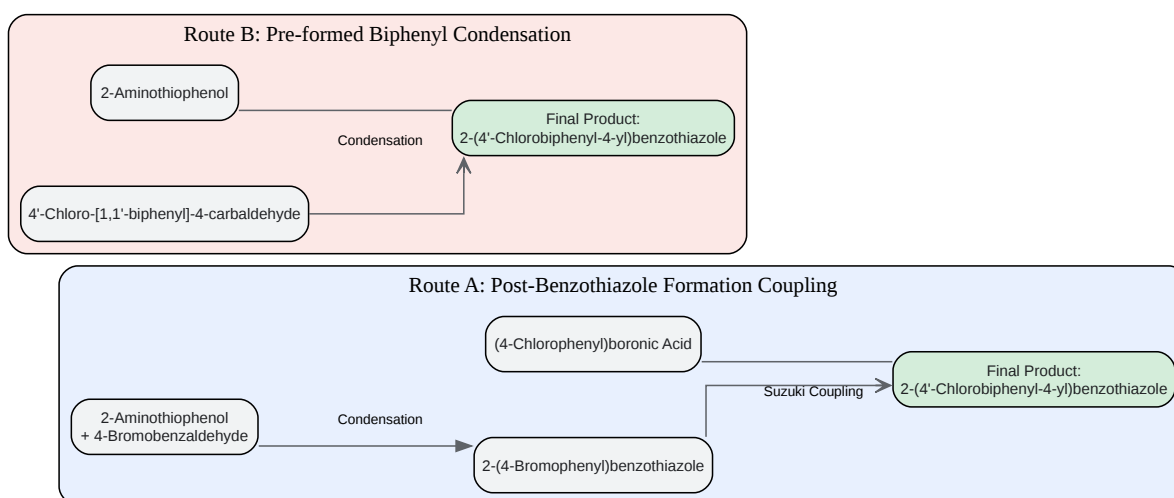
Route B: Pre-formed Biphenyl Condensation

2-Aminothiophenol

Condensation

Final Product:
2-(4'-Chlorobiphenyl-4-yl)benzothiazole

4'-Chloro-[1,1'-biphenyl]-4-carbaldehyde

Route A: Post-Benzothiazole Formation Coupling

(4-Chlorophenyl)boronic Acid

Final Product:
2-(4'-Chlorobiphenyl-4-yl)benzothiazole

Suzuki Coupling

2-Aminothiophenol
+ 4-Bromobenzaldehyde

Condensation

2-(4-Bromophenyl)benzothiazole